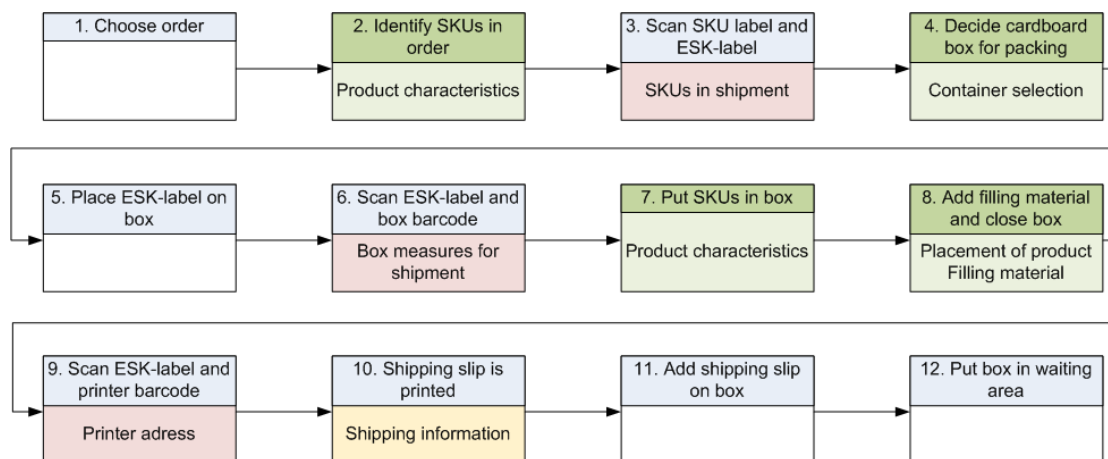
1. Choose order

2. Identify SKUs in order

Product characteristics

3. Scan SKU label and ESK-label

SKUs in shipment

4. Decide cardboard box for packing

Container selection

5. Place ESK-label on box

6. Scan ESK-label and box barcode

Box measures for shipment

7. Put SKUs in box

Product characteristics

8. Add filling material and close box

Placement of product Filling material

9. Scan ESK-label and printer barcode

Printer adress

10. Shipping slip is printed

Shipping information

11. Add shipping slip on box

12. Put box in waiting area